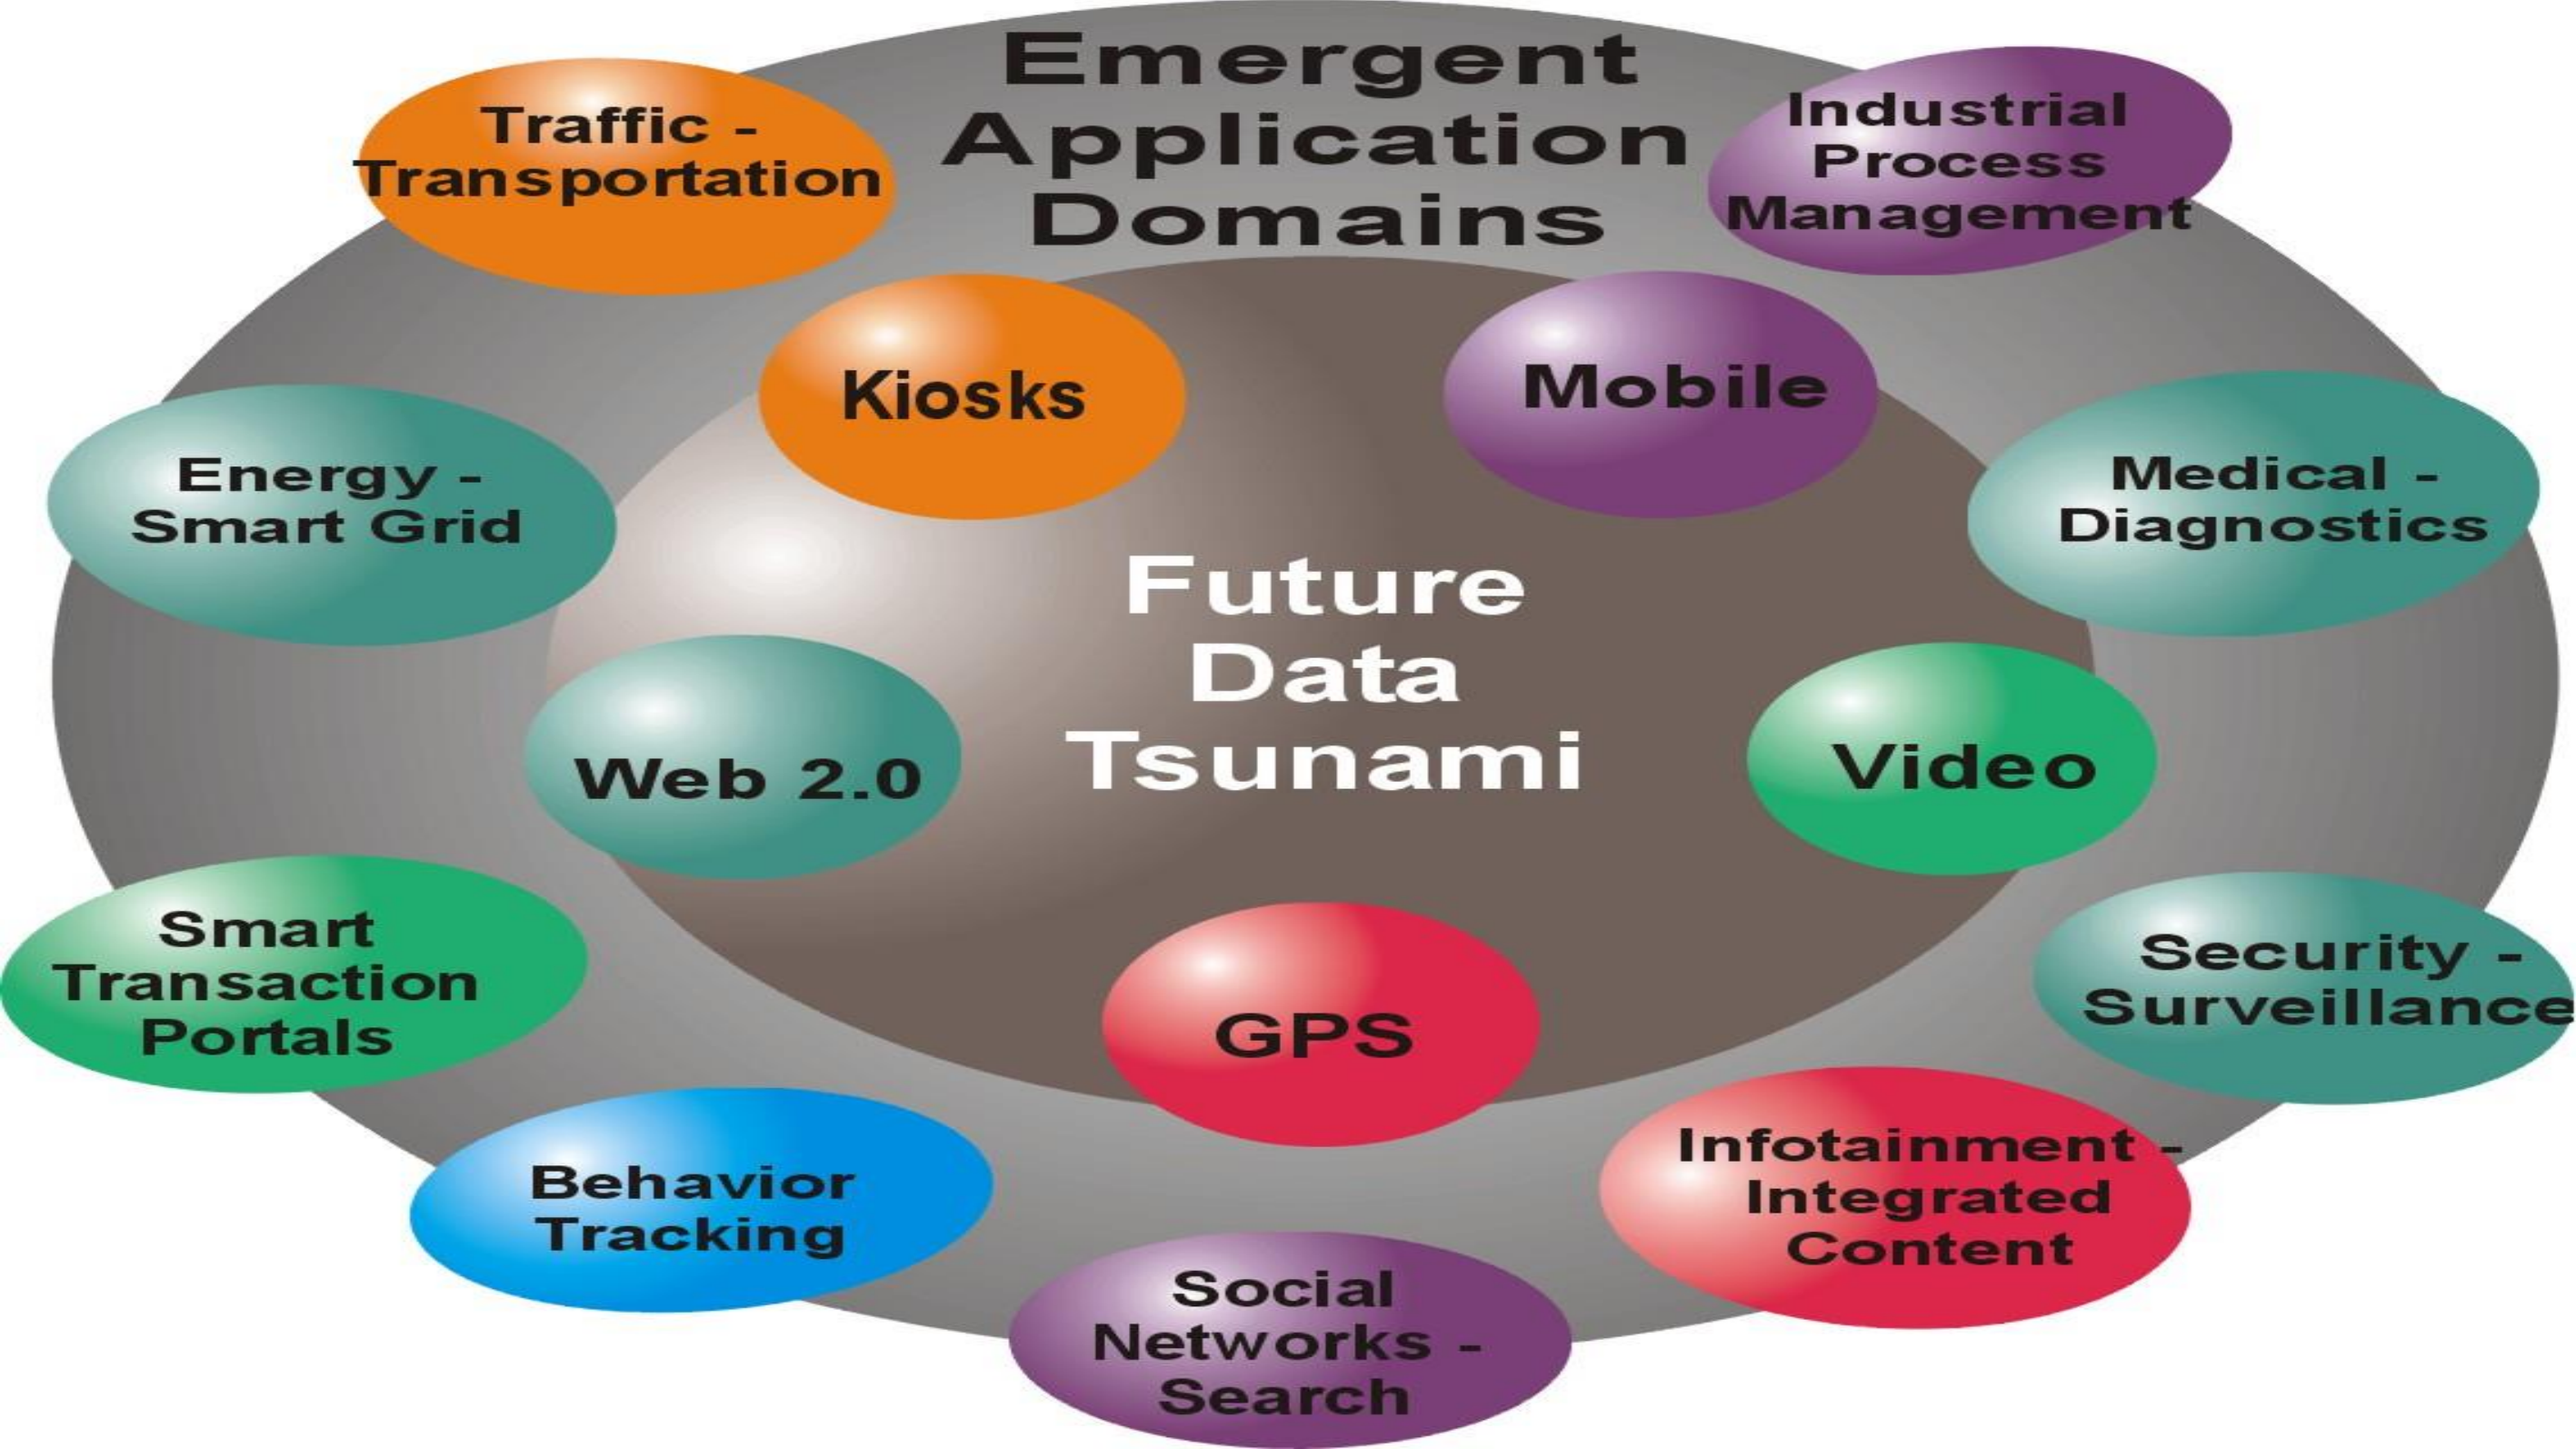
Emergent Application Domains

Traffic - Transportation

Industrial Process Management

Kiosks

Mobile

Energy - Smart Grid

Medical - Diagnostics

Future Data Tsunami

Web 2.0

Video

Smart Transaction Portals

Security - Surveillance

GPS

Behavior Tracking

Infotainment - Integrated Content

Social Networks - Search